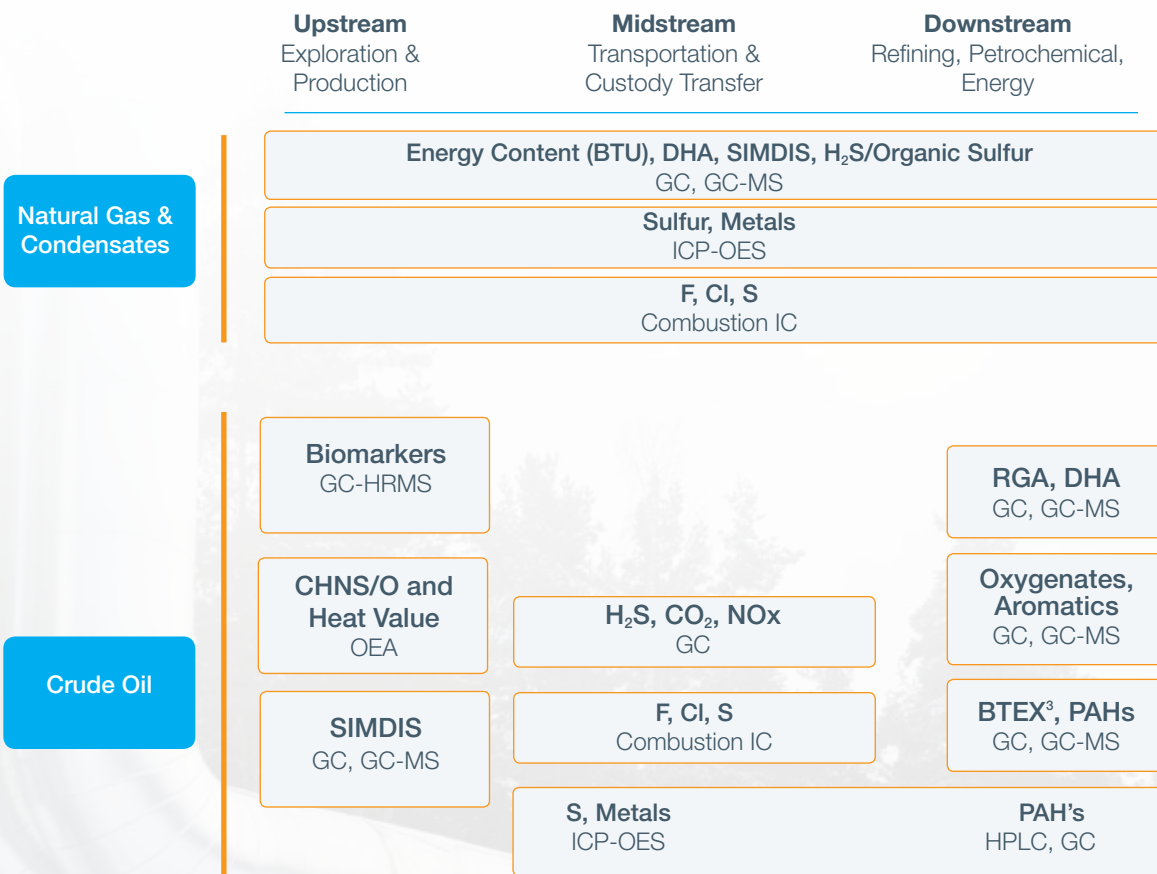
**Upstream**
Exploration & Production

**Midstream**
Transportation & Custody Transfer

**Downstream**
Refining, Petrochemical, Energy

Natural Gas & Condensates

**Energy Content (BTU), DHA, SIMDIS, $H_2S$/Organic Sulfur**
GC, GC-MS

**Sulfur, Metals**
ICP-OES

**F, Cl, S**
Combustion IC

Crude Oil

**Biomarkers**
GC-HRMS

**CHNS/O and Heat Value**
OEA

**SIMDIS**
GC, GC-MS

**$H_2S$, $CO_2$, NOx**
GC

**F, Cl, S**
Combustion IC

**RGA, DHA**
GC, GC-MS

**Oxygenates, Aromatics**
GC, GC-MS

**BTEX$^3$, PAHs**
GC, GC-MS

**S, Metals**
ICP-OES

**PAH's**
HPLC, GC